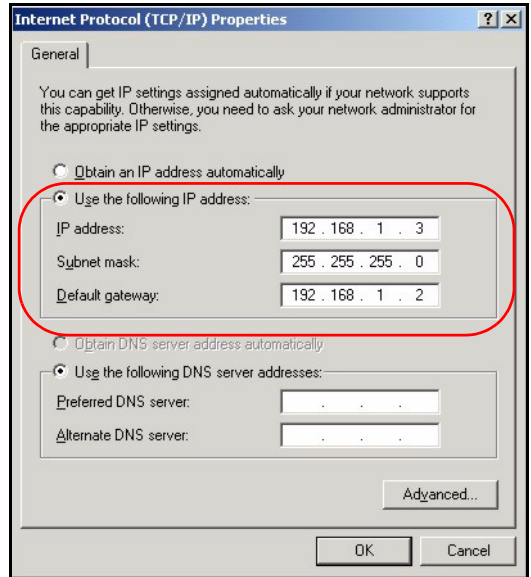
Internet Protocol (TCP/IP) Properties

?  X

General

You can get IP settings assigned automatically if your network supports this capability. Otherwise, you need to ask your network administrator for the appropriate IP settings.

Obtain an IP address automatically

Use the following IP address:

IP address: 192 . 168 . 1 . 3

Subnet mask: 255 . 255 . 255 . 0

Default gateway: 192 . 168 . 1 . 2

Obtain DNS server address automatically

Use the following DNS server addresses:

Preferred DNS server: . . .

Alternate DNS server: . . .

Advanced...

OK

Cancel